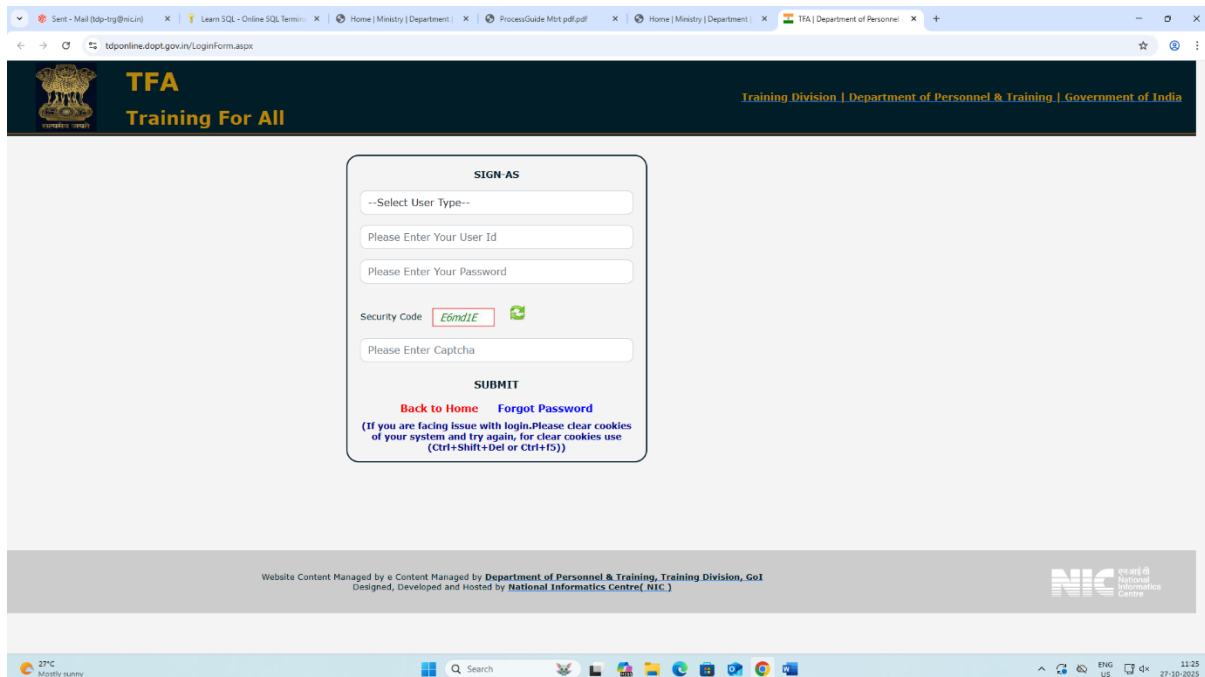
Sent - Mail (tdp-trg@nic.in) × | Learn SQL - Online SQL Termin × | Home | Ministry | Department | × | ProcessGuide Mbt pdf.pdf × | Home | Ministry | Department | × | TFA | Department of Personnel × | +

tdponline.dopt.gov.in/LoginForm.aspx

सत्यमेव जयते

TFA
Training For All

Training Division | Department of Personnel & Training | Government of India

SIGN-AS

--Select User Type--

Please Enter Your User Id

Please Enter Your Password

Security Code E6md1E

Please Enter Captcha

SUBMIT

Back to Home Forgot Password

(If you are facing issue with login.Please clear cookies of your system and try again, for clear cookies use (Ctrl+Shift+Del or Ctrl+f5))

Website Content Managed by e Content Managed by Department of Personnel & Training, Training Division, GoI
Designed, Developed and Hosted by National Informatics Centre( NIC )

NIC एन आई सी National Informatics Centre

27°C
Mostly sunny

Search

ENG US

11:25
27-10-2025